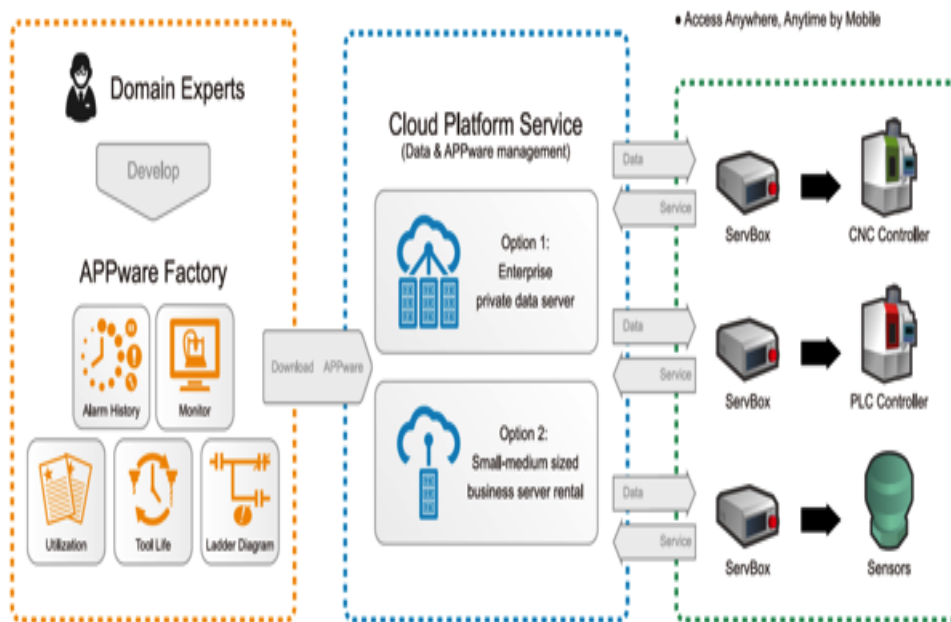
• Access Anywhere, Anytime by Mobile

Domain Experts

Develop

APPware Factory

Alarm History

Monitor

Utilization

Tool Life

Ladder Diagram

Download APPware

Cloud Platform Service
(Data & APPware management)

Option 1:
Enterprise
private data server

Option 2:
Small-medium sized
business server rental

Data

Service

Data

Service

Data

Service

ServBox

CNC Controller

ServBox

PLC Controller

ServBox

Sensors